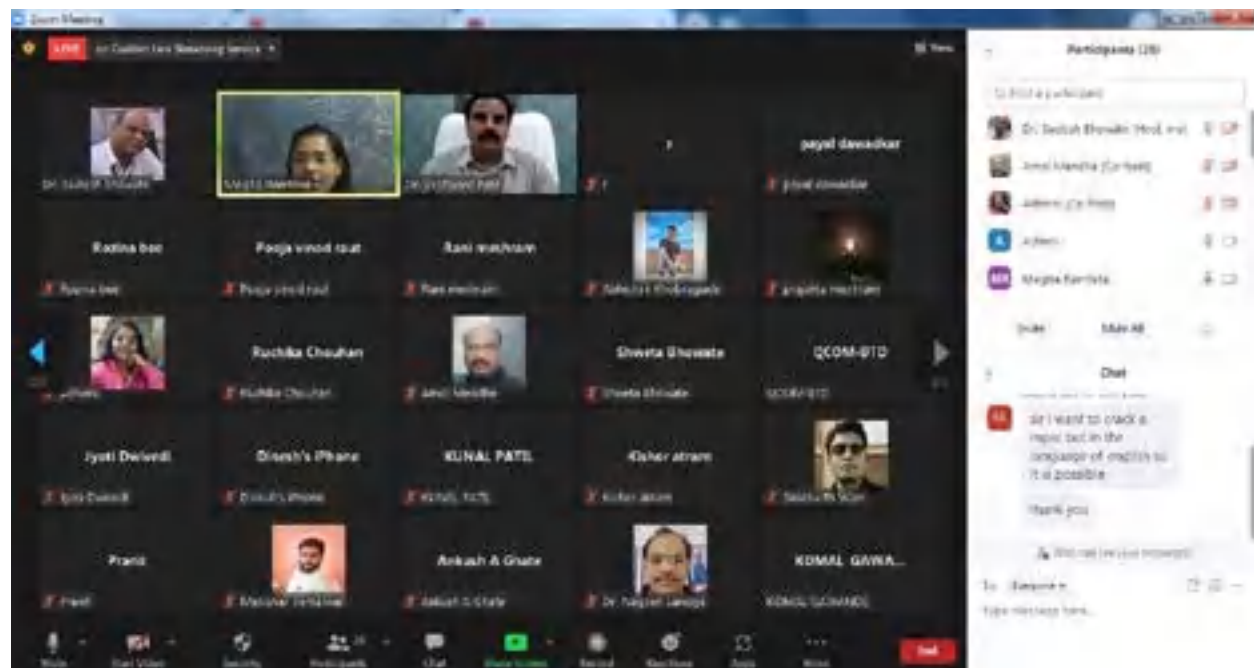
Zoom Meeting

LIVE on Custom Live Streaming Service

View

Participants (28)

Find a participant

Dr. Sudesh Bhowate (Host, me)

Amol Mendhe (Co-host)

Admin (Co-host)

Admin

Megha Ramteke

Invite

Mute All

Chat

sir i want to crack a mpsc test in the language of english so it is possible

thank you

Who can see your messages?

To: Everyone

Type message here...

Dr. Sudesh Bhowate

Sangita Ramteke

Dr. Jitendra Patil

payal dawadkar

payal dawadkar

Radina bee

Radina bee

Pooja vinod raut

Pooja vinod raut

Rani meshram

Rani meshram

Ashutosh Khobragade

anupama meshram

Ruchika Chouhan

Ruchika Chouhan

Amol Mendhe

Shweta Bhowate

Shweta Bhowate

QCOM-BTD

QCOM-BTD

Jyoti Dwivedi

Jyoti Dwivedi

Dinesh's iPhone

Dinesh's iPhone

KUNAL PATIL

KUNAL PATIL

Kishor atram

Kishor atram

Pranit

Pranit

Manohar Jambhule

Ankush A Ghate

Ankush A Ghate

Dr. Nagesh Jangale

KOMAL GAWA...

KOMAL GAWANDE

Mute

Start Video

Security

Participants

Chat

Share Screen

Record

Reactions

Apps

More

End